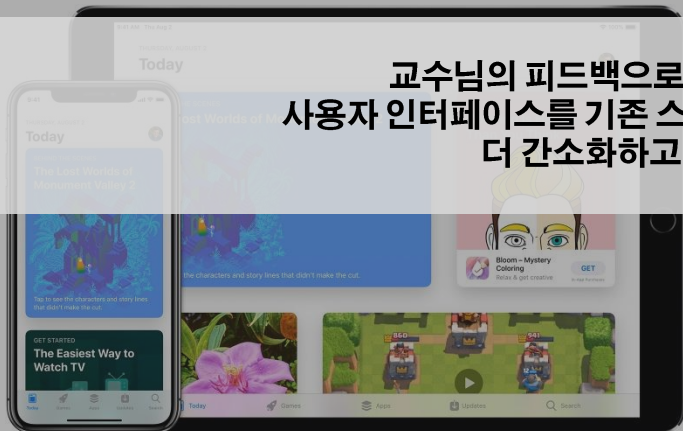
교수님의 피드백으로
사용자 인터페이스를 기존 스
더 간소화하고

Today

Today

The Last Worlds of Monument Valley 2

Tap to see the characters and story lines that didn't make the cut.

GET STARTED
The Easiest Way to Watch TV

Bloom – Mystery Coloring
Relax & get creative
GET

Today
Games
Apps
Updates
Search